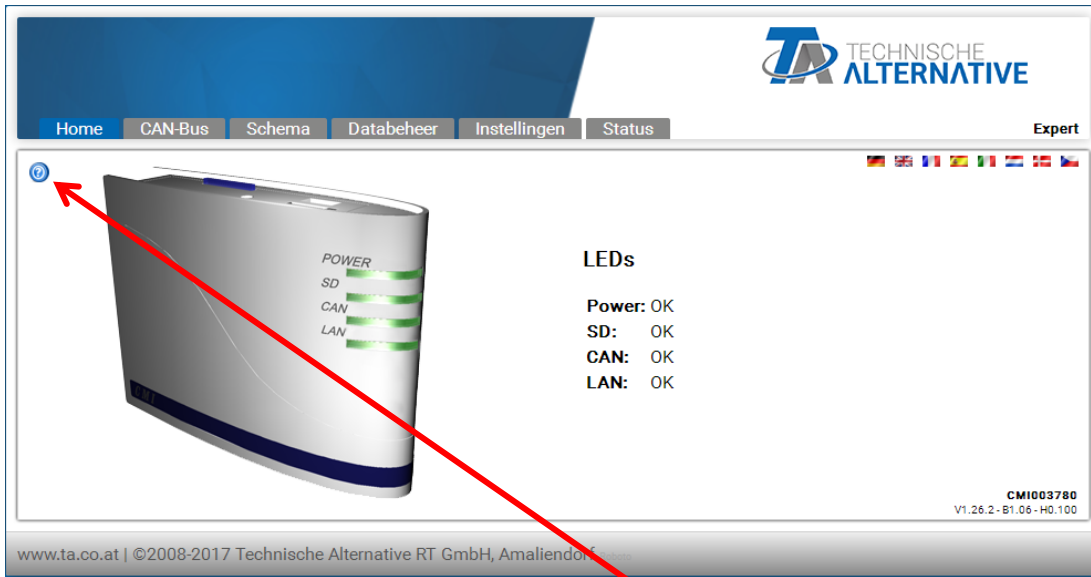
TA TECHNISCHE ALTERNATIVE

Home
CAN-Bus
Schema
Databeheer
Instellingen
Status
Expert

POWER
SD
CAN
LAN

LEDs

| Power: | OK |
|---|---|
| SD: | OK |
| CAN: | OK |
| LAN: | OK |

CMI003780
V1.26.2 - B1.06 - H0.100

www.ta.co.at | ©2008-2017 Technische Alternative RT GmbH, Amaliendorf